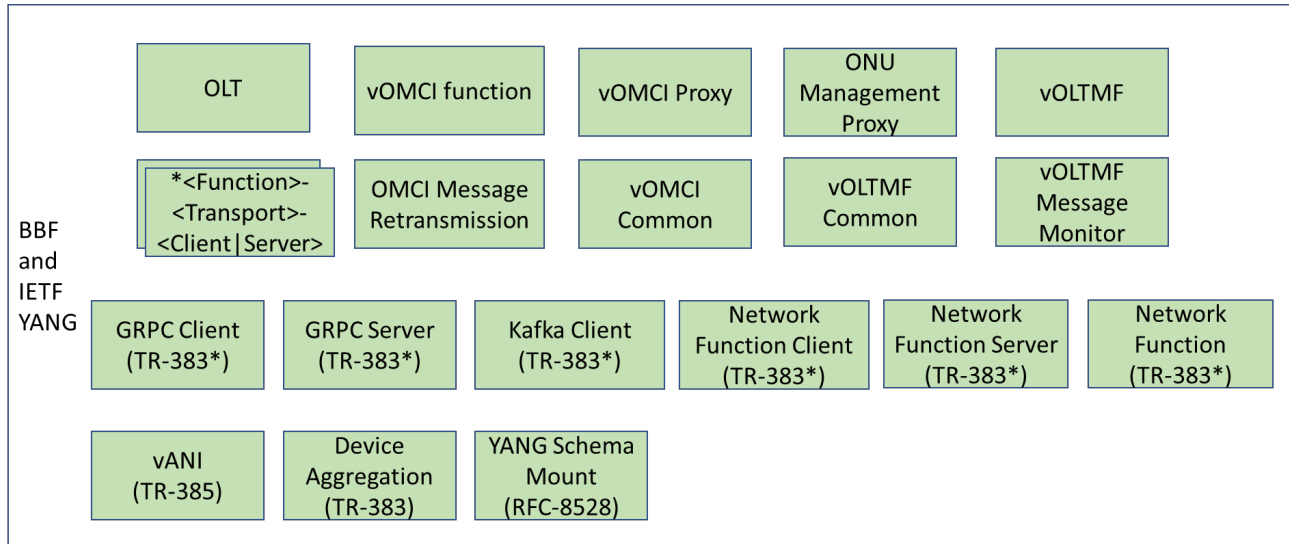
BBF and IETF YANG

OLT

vOMCI function

vOMCI Proxy

ONU Management Proxy

vOLTMF

*<Function>-<Transport>-<Client|Server>

OMCI Message Retransmission

vOMCI Common

vOLTMF Common

vOLTMF Message Monitor

GRPC Client (TR-383*)

GRPC Server (TR-383*)

Kafka Client (TR-383*)

Network Function Client (TR-383*)

Network Function Server (TR-383*)

Network Function (TR-383*)

vANI (TR-385)

Device Aggregation (TR-383)

YANG Schema Mount (RFC-8528)